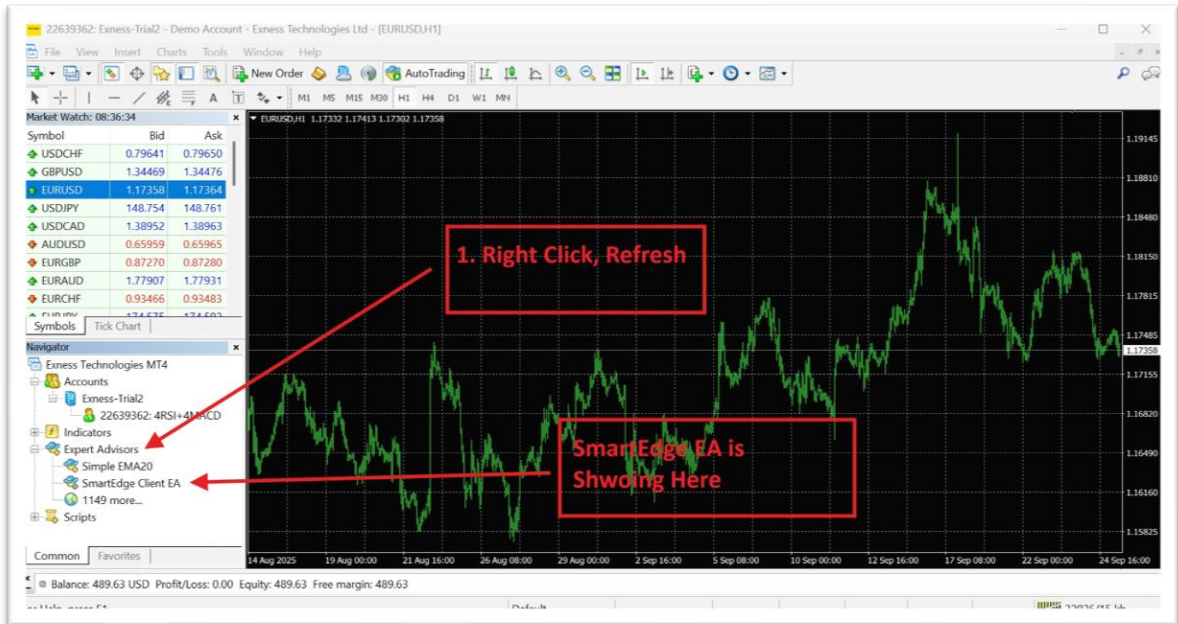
22639362: Exness-Trial2 - Demo Account - Exness Technologies Ltd - [EURUSD,H1]

File View Insert Charts Tools Window Help

New Order AutoTrading

M1 M5 M15 M30 H1 H4 D1 W1 MN

Market Watch: 08:36:34

| Symbol | Bid | Ask |
|---|---|---|
| USDCHF | 0.79641 | 0.79650 |
| GBPUSD | 1.34469 | 1.34476 |
| EURUSD | 1.17358 | 1.17364 |
| USDJPY | 148.754 | 148.761 |
| USDCAD | 1.38952 | 1.38963 |
| AUDUSD | 0.65959 | 0.65965 |
| EURGBP | 0.87270 | 0.87280 |
| EURAUD | 1.77907 | 1.77931 |
| EURCHF | 0.93466 | 0.93483 |

Symbols Tick Chart

Navigator

Exness Technologies MT4
Accounts
Exness-Trial2
22639362: 4RSI+4MACD
Indicators
Expert Advisors
Simple EMA20
SmartEdge Client EA
1149 more...
Scripts

Common Favorites

EURUSD,H1 1.17332 1.17413 1.17302 1.17358

1.19145
1.18810
1.18480
1.18150
1.17815
1.17485
1.17358
1.17155
1.16820
1.16490
1.16160
1.15825

14 Aug 2025 19 Aug 00:00 21 Aug 16:00 26 Aug 08:00 29 Aug 00:00 2 Sep 16:00 5 Sep 08:00 10 Sep 00:00 12 Sep 16:00 17 Sep 08:00 22 Sep 00:00 24 Sep 16:00

1. Right Click, Refresh

SmartEdge EA is Shwoing Here

Balance: 489.63 USD Profit/Loss: 0.00 Equity: 489.63 Free margin: 489.63

Default

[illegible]